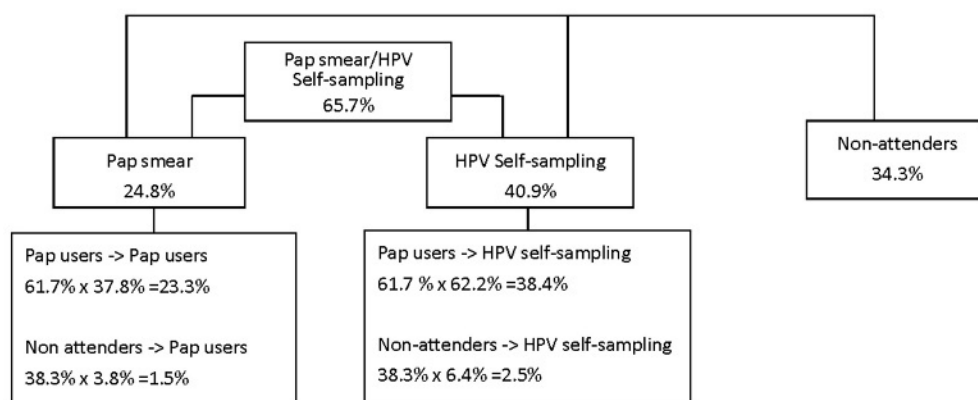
Pap smear/HPV Self-sampling
65.7%

Pap smear
24.8%

HPV Self-sampling
40.9%

Non-attenders
34.3%

Pap users -> Pap users
61.7% x 37.8% =23.3%

Non attenders -> Pap users
38.3% x 3.8% =1.5%

Pap users -> HPV self-sampling
61.7 % x 62.2% =38.4%

Non-attenders -> HPV self-sampling
38.3% x 6.4% =2.5%